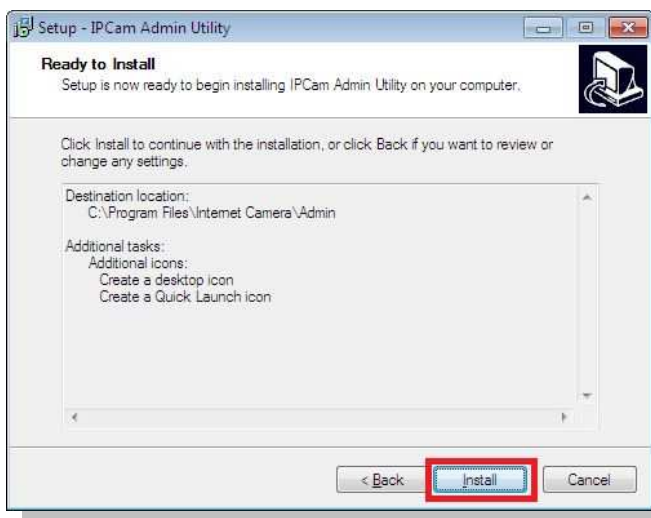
Setup - IPCam Admin Utility

Ready to Install
Setup is now ready to begin installing IPCam Admin Utility on your computer.

Click Install to continue with the installation, or click Back if you want to review or change any settings.

Destination location:
C:\Program Files\Internet Camera\Admin

Additional tasks:
Additional icons:
Create a desktop icon
Create a Quick Launch icon

< Back
Install
Cancel